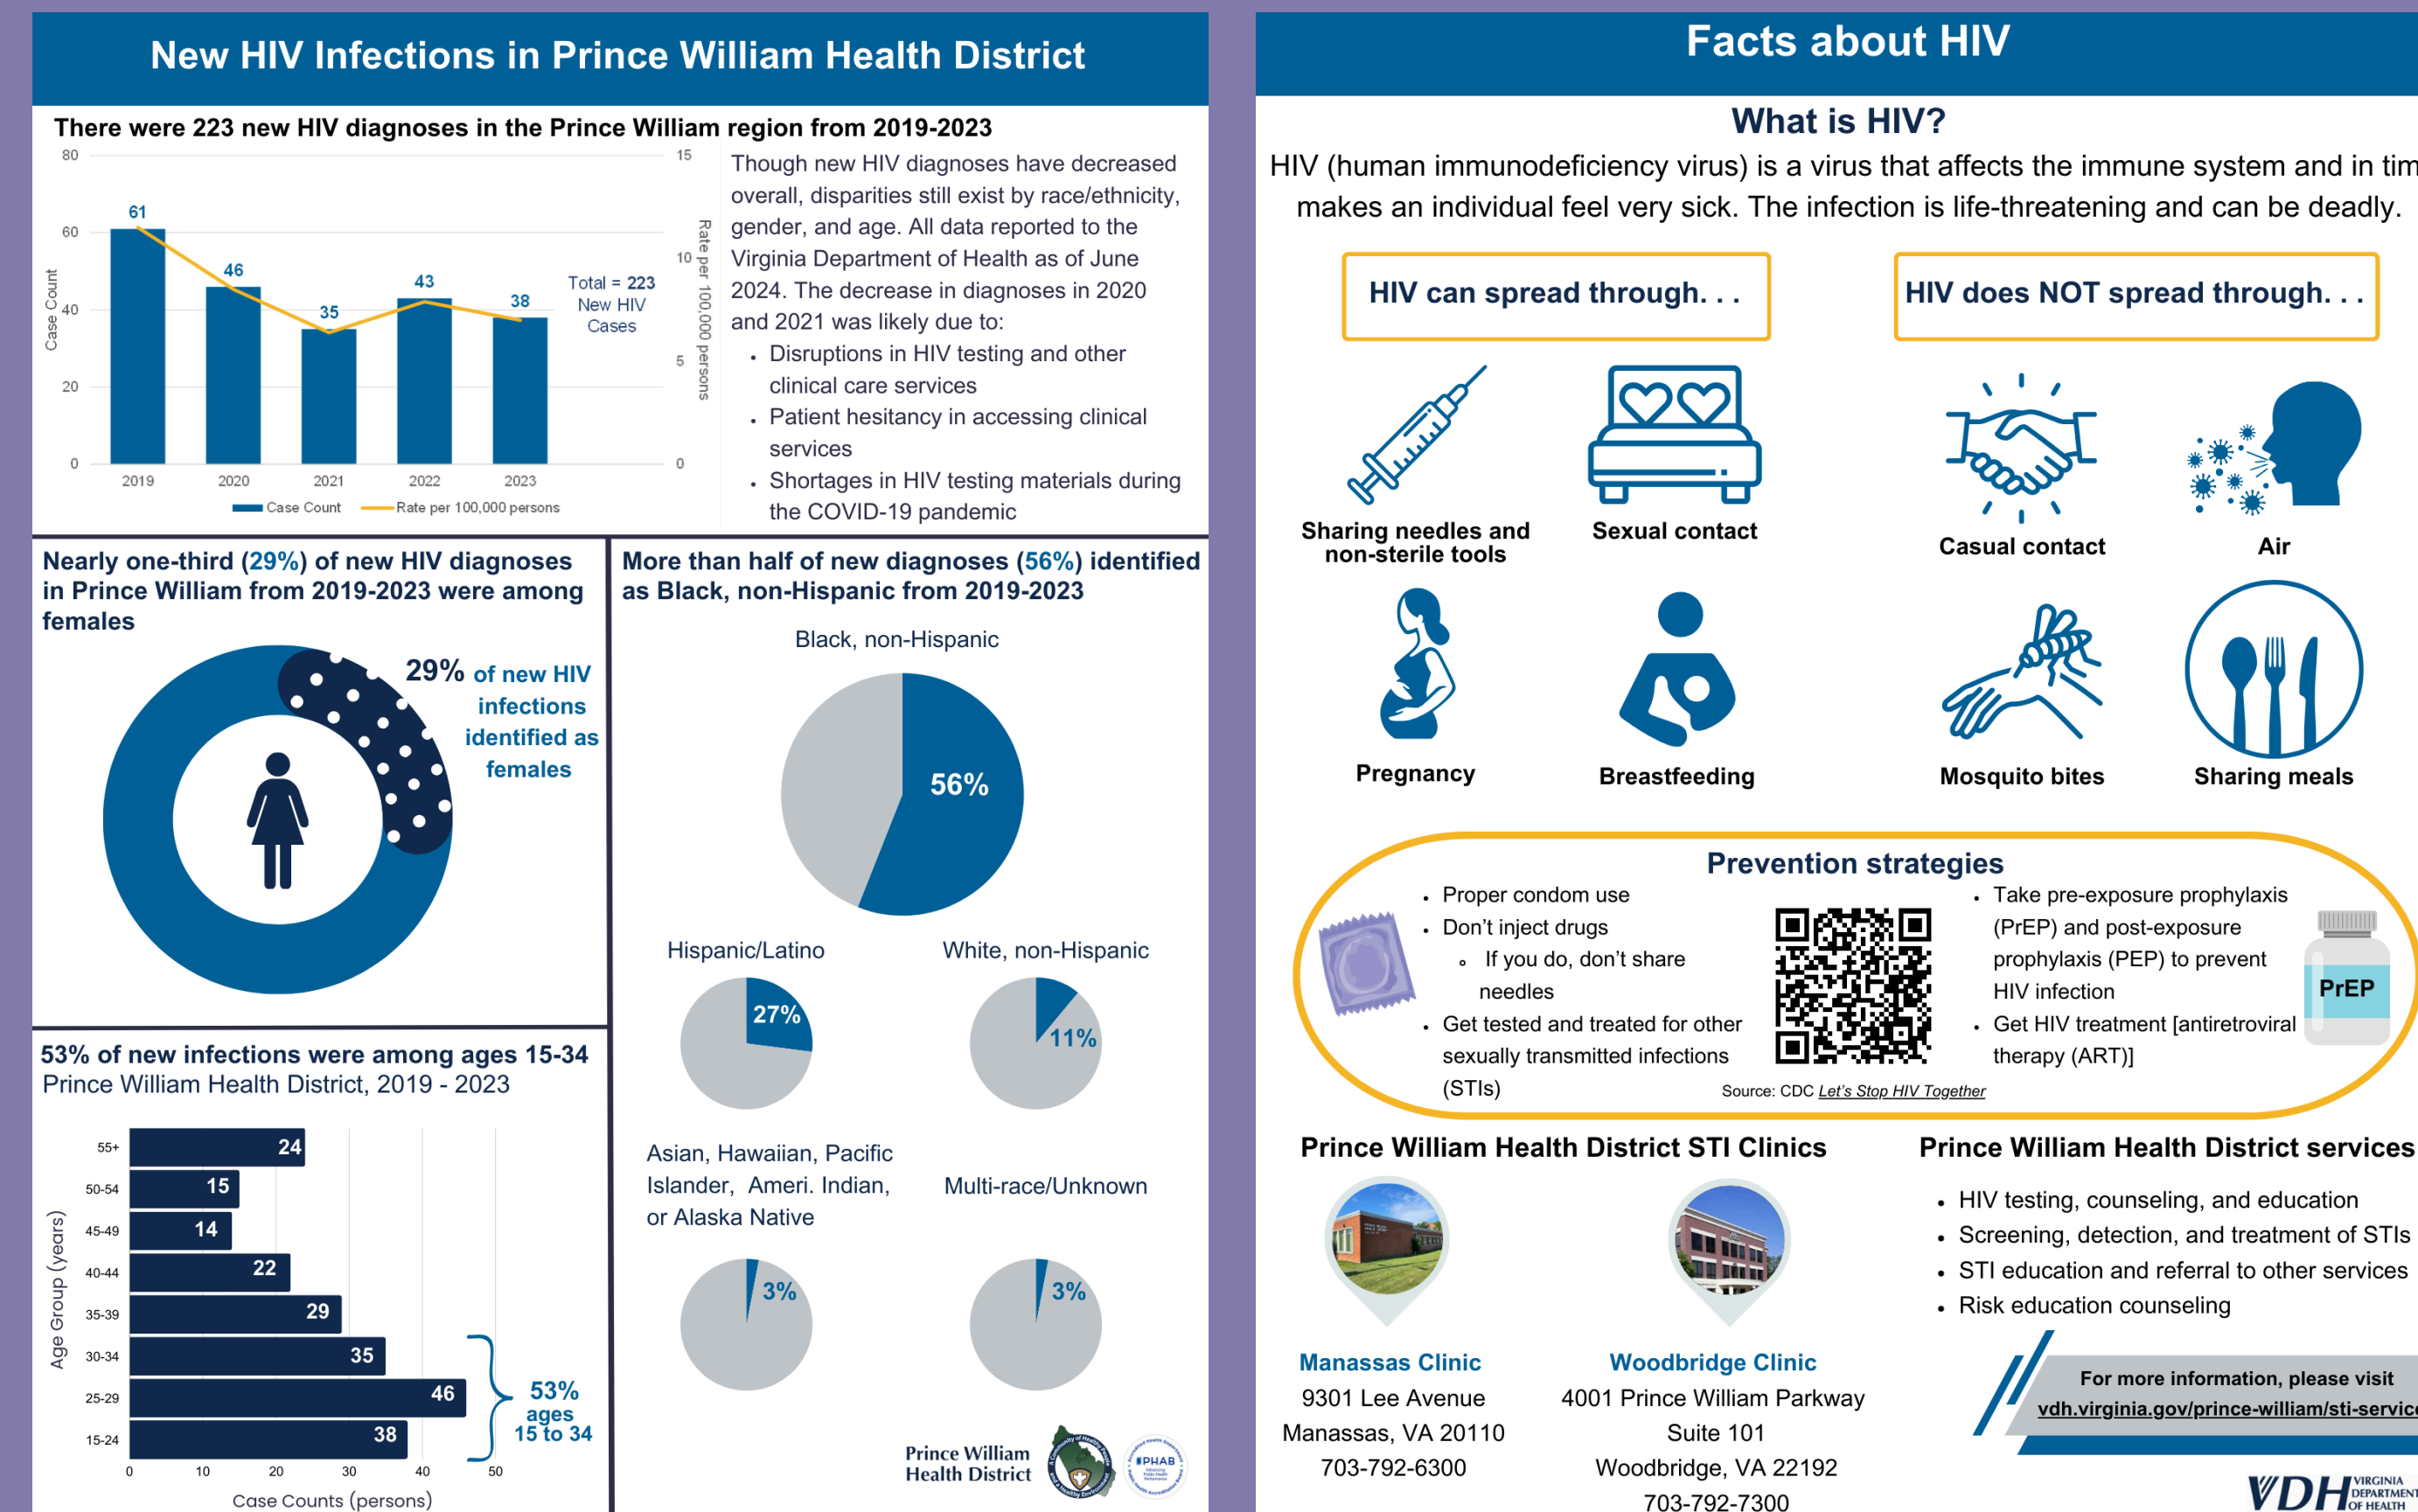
New HIV Infections in Prince William Health District

There were 223 new HIV diagnoses in the Prince William region from 2019-2023

| Year | Case Count |
|---|---|
| 2019 | 61 |
| 2020 | 46 |
| 2021 | 35 |
| 2022 | 43 |
| 2023 | 38 |

80, 60, 40, 20, 0 Case Count
15, 10, 5, 0 Rate per 100,000 persons
Total = 223 New HIV Cases
Case Count  Rate per 100,000 persons

Though new HIV diagnoses have decreased overall, disparities still exist by race/ethnicity, gender, and age. All data reported to the Virginia Department of Health as of June 2024. The decrease in diagnoses in 2020 and 2021 was likely due to:
• Disruptions in HIV testing and other clinical care services
• Patient hesitancy in accessing clinical services
• Shortages in HIV testing materials during the COVID-19 pandemic

Nearly one-third (29%) of new HIV diagnoses in Prince William from 2019-2023 were among females

29% of new HIV infections identified as females

More than half of new diagnoses (56%) identified as Black, non-Hispanic from 2019-2023

Black, non-Hispanic
56%

Hispanic/Latino
27%

White, non-Hispanic
11%

Asian, Hawaiian, Pacific Islander, Ameri. Indian, or Alaska Native
3%

Multi-race/Unknown
3%

53% of new infections were among ages 15-34
Prince William Health District, 2019 - 2023

| Age Group (years) | Case Counts (persons) |
|---|---|
| 55+ | 24 |
| 50-54 | 15 |
| 45-49 | 14 |
| 40-44 | 22 |
| 35-39 | 29 |
| 30-34 | 35 |
| 25-29 | 46 |
| 15-24 | 38 |

0 10 20 30 40 50
53% ages 15 to 34

Prince William Health District

Facts about HIV

What is HIV?
HIV (human immunodeficiency virus) is a virus that affects the immune system and in tim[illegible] makes an individual feel very sick. The infection is life-threatening and can be deadly.

HIV can spread through. . .
Sharing needles and non-sterile tools
Sexual contact
Pregnancy
Breastfeeding

HIV does NOT spread through. . .
Casual contact
Air
Mosquito bites
Sharing meals

Prevention strategies
• Proper condom use
• Don't inject drugs
  ◦ If you do, don't share needles
• Get tested and treated for other sexually transmitted infections (STIs)
• Take pre-exposure prophylaxis (PrEP) and post-exposure prophylaxis (PEP) to prevent HIV infection
• Get HIV treatment [antiretroviral therapy (ART)]
PrEP
Source: CDC Let's Stop HIV Together

Prince William Health District STI Clinics

Manassas Clinic
9301 Lee Avenue
Manassas, VA 20110
703-792-6300

Woodbridge Clinic
4001 Prince William Parkway
Suite 101
Woodbridge, VA 22192
703-792-7300

Prince William Health District services
• HIV testing, counseling, and education
• Screening, detection, and treatment of STIs
• STI education and referral to other services
• Risk education counseling

For more information, please visit
vdh.virginia.gov/prince-william/sti-servic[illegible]

VDH VIRGINIA DEPARTMENT OF HEALTH